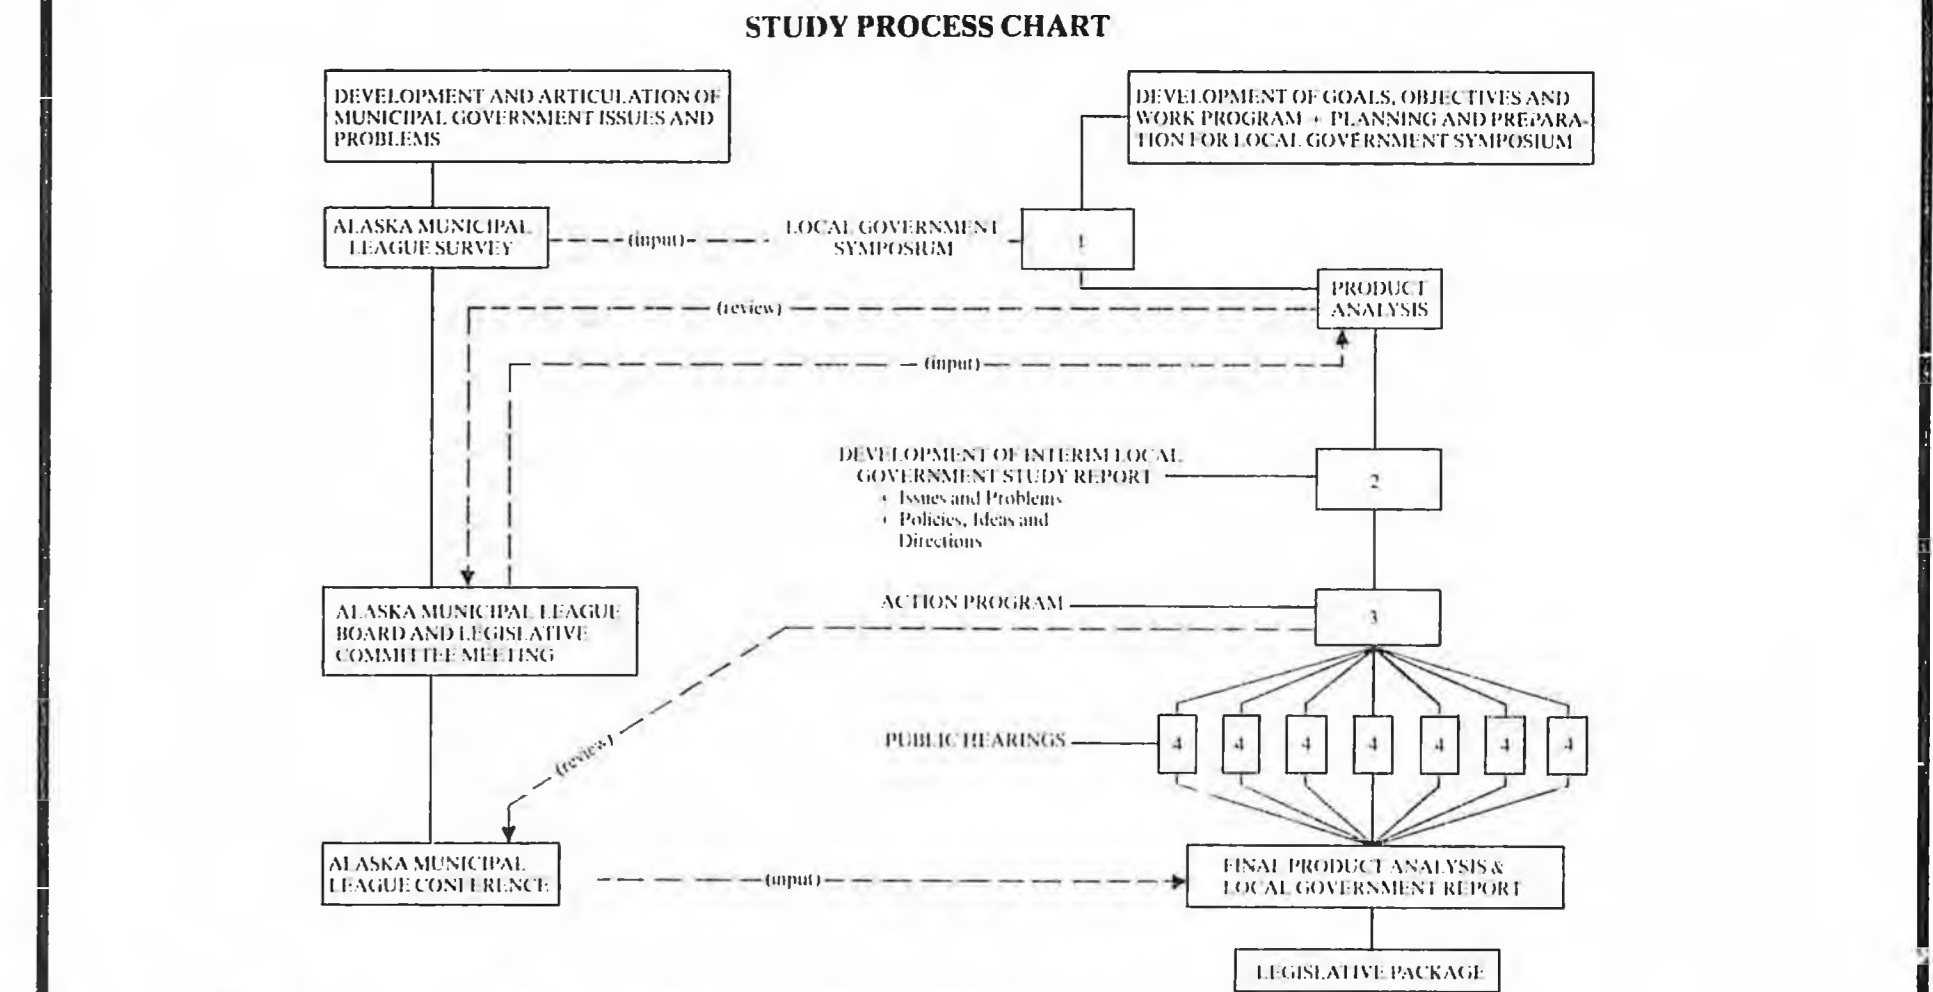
STUDY PROCESS CHART

DEVELOPMENT AND ARTICULATION OF MUNICIPAL GOVERNMENT ISSUES AND PROBLEMS

DEVELOPMENT OF GOALS, OBJECTIVES AND WORK PROGRAM + PLANNING AND PREPARATION FOR LOCAL GOVERNMENT SYMPOSIUM

ALASKA MUNICIPAL LEAGUE SURVEY

(input)

LOCAL GOVERNMENT SYMPOSIUM

1

PRODUCT ANALYSIS

(review)

(input)

DEVELOPMENT OF INTERIM LOCAL GOVERNMENT STUDY REPORT
• Issues and Problems
• Policies, Ideas and Directions

2

ACTION PROGRAM

3

ALASKA MUNICIPAL LEAGUE BOARD AND LEGISLATIVE COMMITTEE MEETING

(review)

PUBLIC HEARINGS

4

4

4

4

4

4

4

ALASKA MUNICIPAL LEAGUE CONFERENCE

(input)

FINAL PRODUCT ANALYSIS & LOCAL GOVERNMENT REPORT

LEGISLATIVE PACKAGE